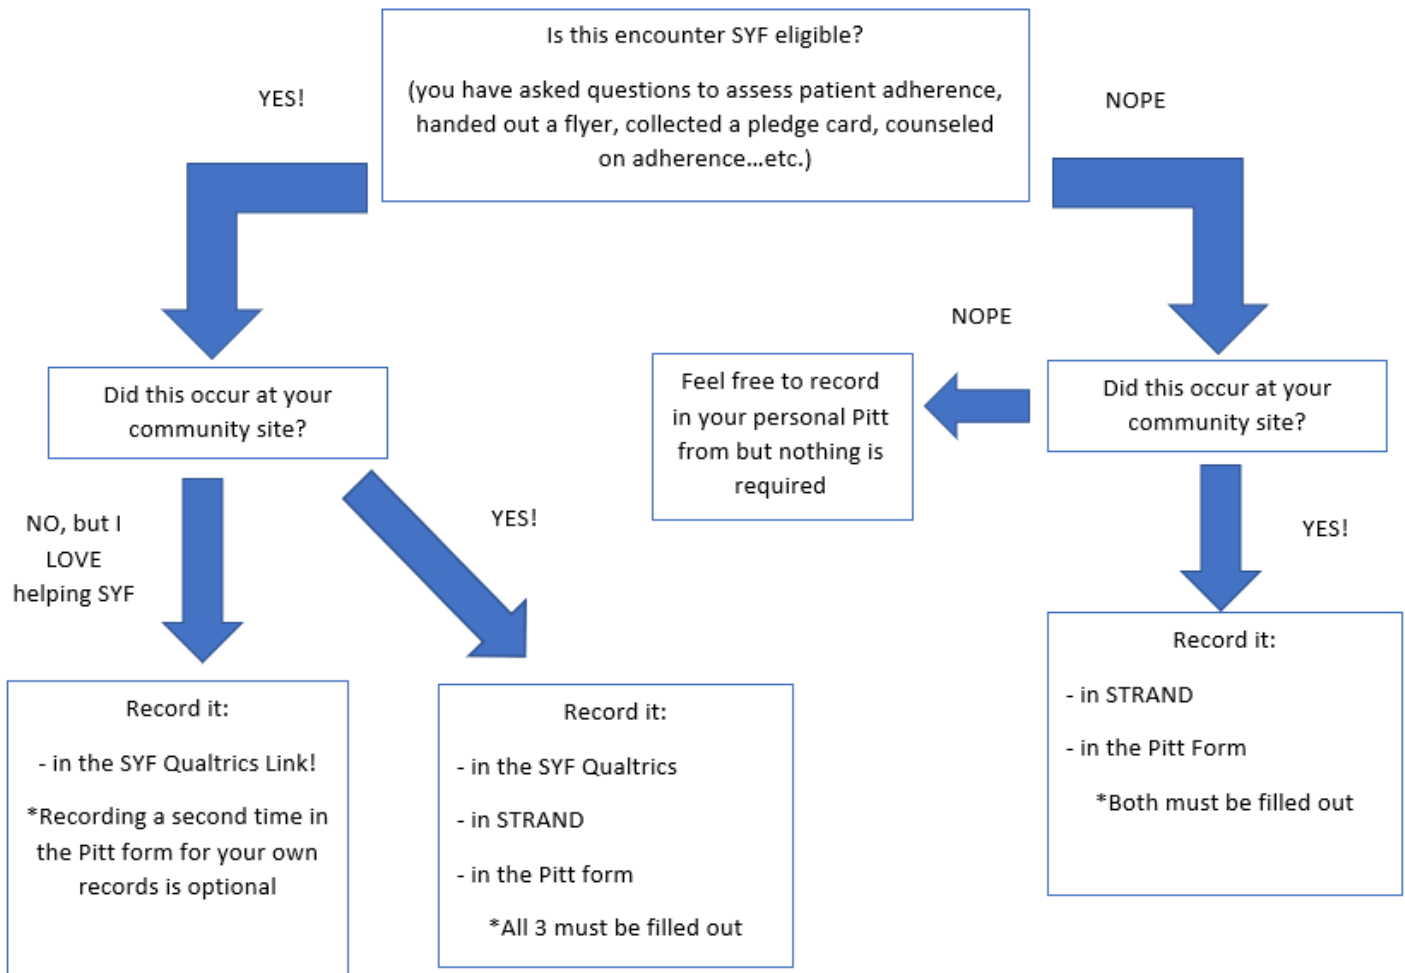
Is this encounter SYF eligible?

(you have asked questions to assess patient adherence, handed out a flyer, collected a pledge card, counseled on adherence...etc.)

YES!

NOPE

Did this occur at your community site?

NO, but I LOVE helping SYF

Record it:

- in the SYF Qualtrics Link!

*Recording a second time in the Pitt form for your own records is optional

YES!

Record it:

- in the SYF Qualtrics

- in STRAND

- in the Pitt form

*All 3 must be filled out

NOPE

Feel free to record in your personal Pitt from but nothing is required

Did this occur at your community site?

YES!

Record it:

- in STRAND

- in the Pitt Form

*Both must be filled out